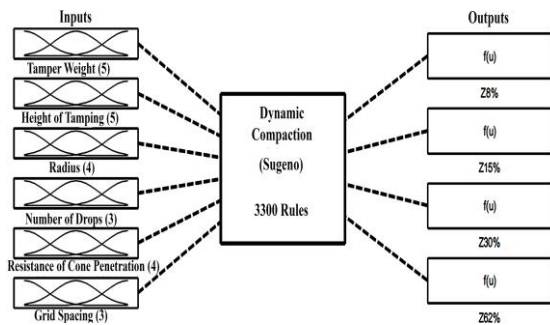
Inputs

Tamper Weight (5)

Height of Tamping (5)

Radius (4)

Number of Drops (3)

Resistance of Cone Penetration (4)

Grid Spacing (3)

Dynamic Compaction

(Sugeno)

3300 Rules

Outputs

f(u)

Z8%

f(u)

Z15%

f(u)

Z30%

f(u)

Z62%